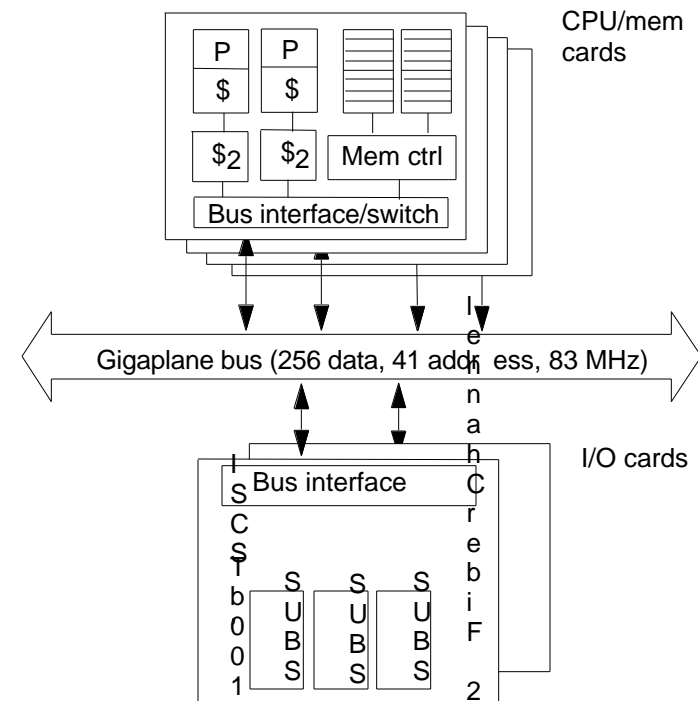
CPU/mem cards

P
$
$_2$

P
$
$_2$

Mem ctrl

Bus interface/switch

Gigaplane bus (256 data, 41 addr ess, 83 MHz)

I/O cards

Bus interface

S
U
B
S

S
U
B
S

S
U
B
S

I
S
C
S
I
b
0
0
1

l
e
n
n
a
h
C
r
e
b
i
F

2